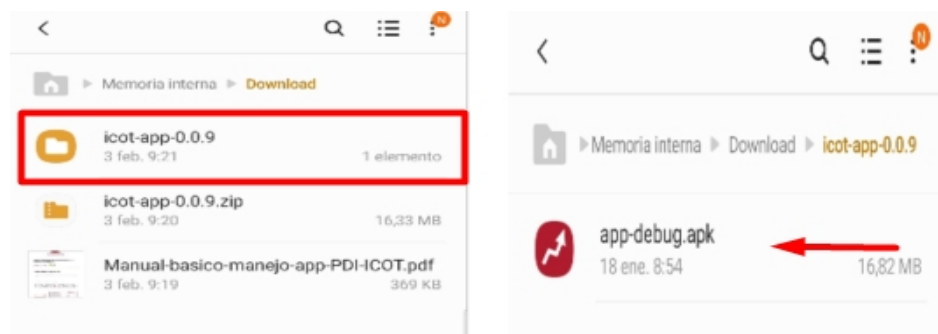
<

N

Memoria interna ▶ Download

icot-app-0.0.9
3 feb. 9:21
1 elemento

icot-app-0.0.9.zip
3 feb. 9:20
16,33 MB

Manual-basico-manejo-app-PDI-ICOT.pdf
3 feb. 9:19
369 KB

<

N

▶ Memoria interna ▶ Download ▶ icot-app-0.0.9

app-debug.apk
18 ene. 8:54
16,82 MB